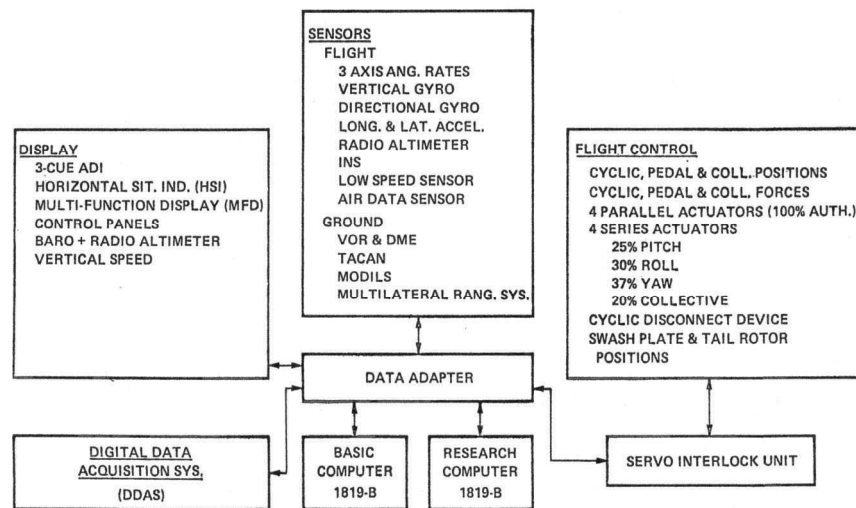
SENSORS
FLIGHT
3 AXIS ANG. RATES
VERTICAL GYRO
DIRECTIONAL GYRO
LONG. & LAT. ACCEL.
RADIO ALTIMETER
INS
LOW SPEED SENSOR
AIR DATA SENSOR
GROUND
VOR & DME
TACAN
MODILS
MULTILATERAL RANG. SYS.

DISPLAY
3-CUE ADI
HORIZONTAL SIT. IND. (HSI)
MULTI-FUNCTION DISPLAY (MFD)
CONTROL PANELS
BARO + RADIO ALTIMETER
VERTICAL SPEED

FLIGHT CONTROL
CYCLIC, PEDAL & COLL. POSITIONS
CYCLIC, PEDAL & COLL. FORCES
4 PARALLEL ACTUATORS (100% AUTH.)
4 SERIES ACTUATORS
25% PITCH
30% ROLL
37% YAW
20% COLLECTIVE
CYCLIC DISCONNECT DEVICE
SWASH PLATE & TAIL ROTOR POSITIONS

DATA ADAPTER

DIGITAL DATA ACQUISITION SYS. (DDAS)

BASIC COMPUTER 1819-B

RESEARCH COMPUTER 1819-B

SERVO INTERLOCK UNIT